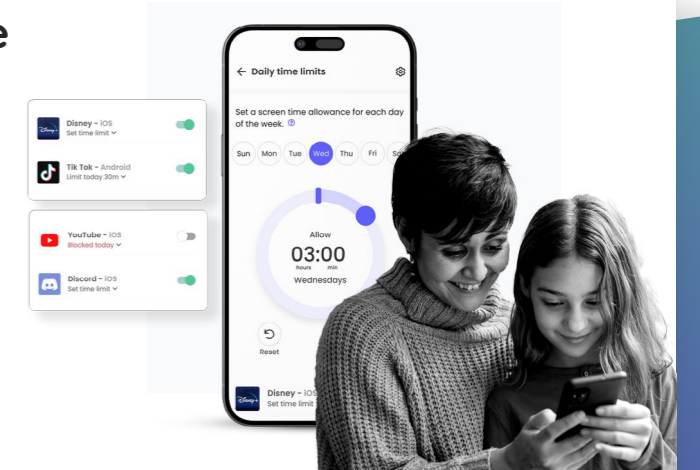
e

Disney - iOS
Set time limit

Tik Tok - Android
Limit today 30m

YouTube - iOS
Blocked today

Discord - iOS
Set time limit

Daily time limits

Set a screen time allowance for each day of the week.

Sun Mon Tue Wed Thu Fri Sa

Allow
03:00
hours min
Wednesdays

Reset

Disney - iOS
Set time limit